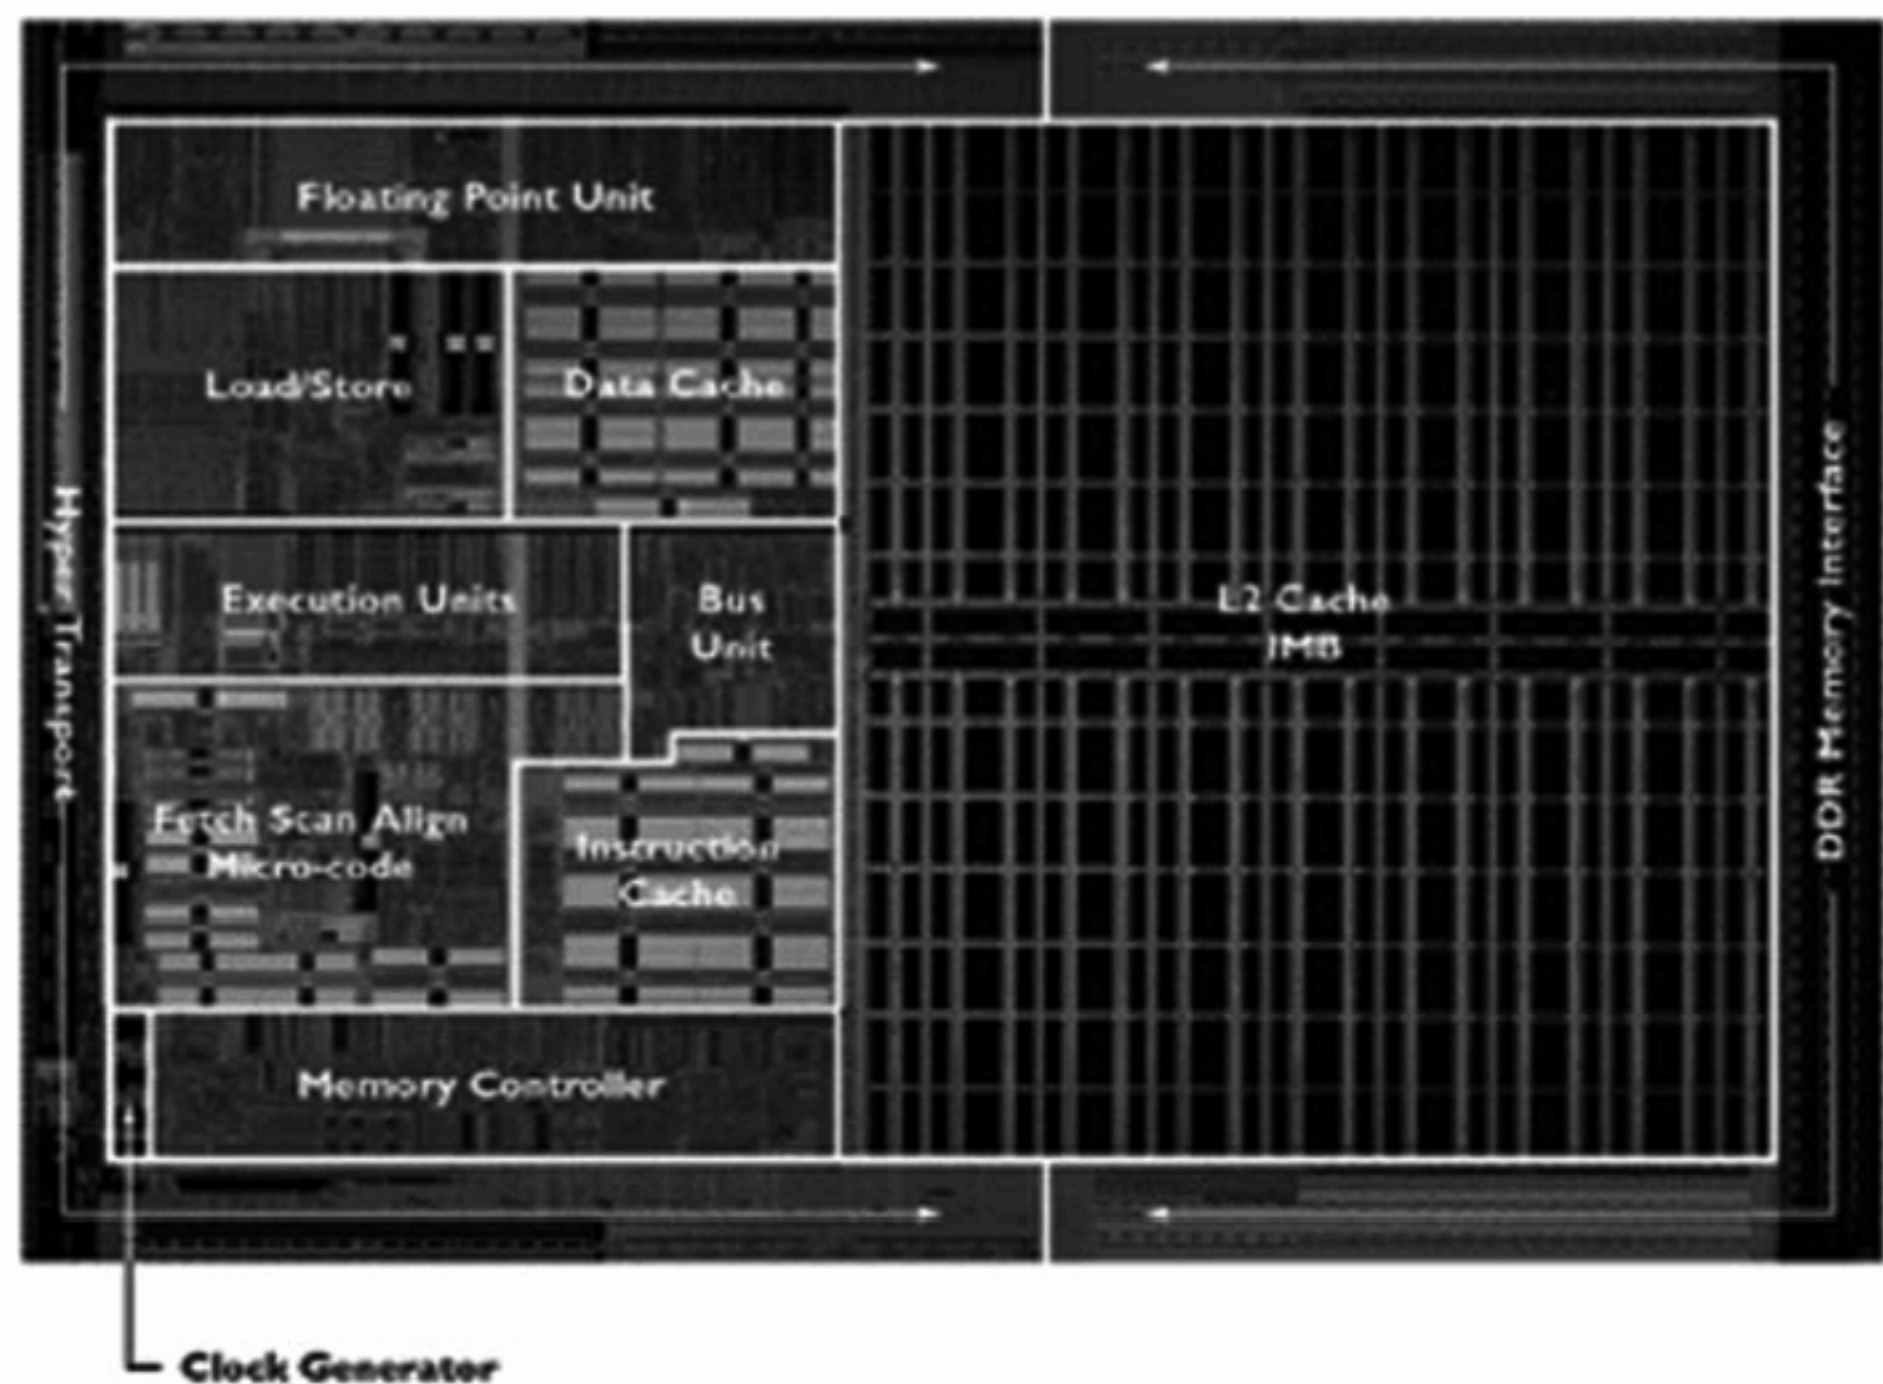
Floating Point Unit

Load/Store

Data Cache

Execution Units

Bus Unit

L2 Cache 1MB

Fetch Scan Align Micro-code

Instruction Cache

Memory Controller

Hyper Transport

DDR Memory Interface

Clock Generator